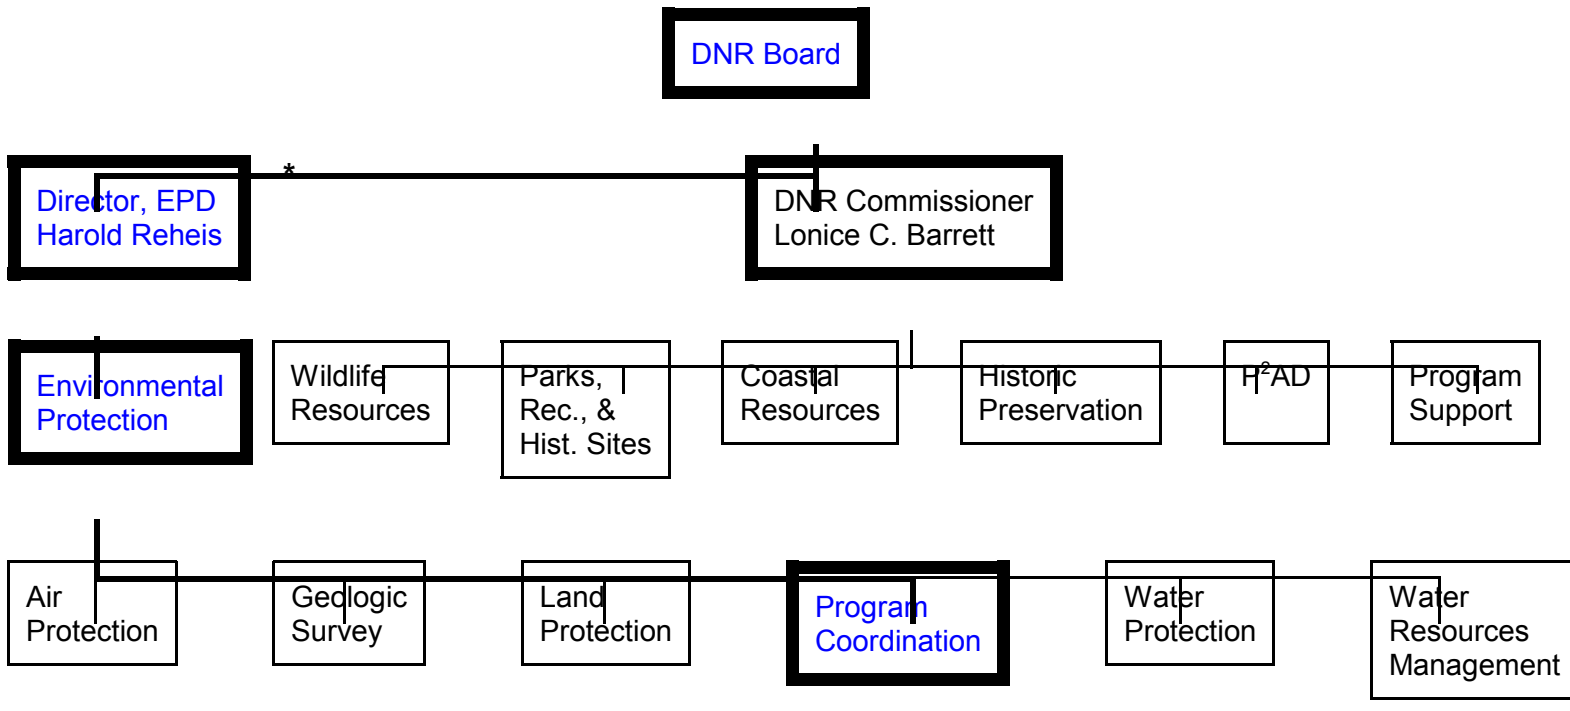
DNR Board

Director, EPD
Harold Reheis

*

DNR Commissioner
Lonice C. Barrett

Environmental
Protection

Wildlife
Resources

Parks,
Rec., &
Hist. Sites

Coastal
Resources

Historic
Preservation

$H^2AD$

Program
Support

Air
Protection

Geologic
Survey

Land
Protection

Program
Coordination

Water
Protection

Water
Resources
Management